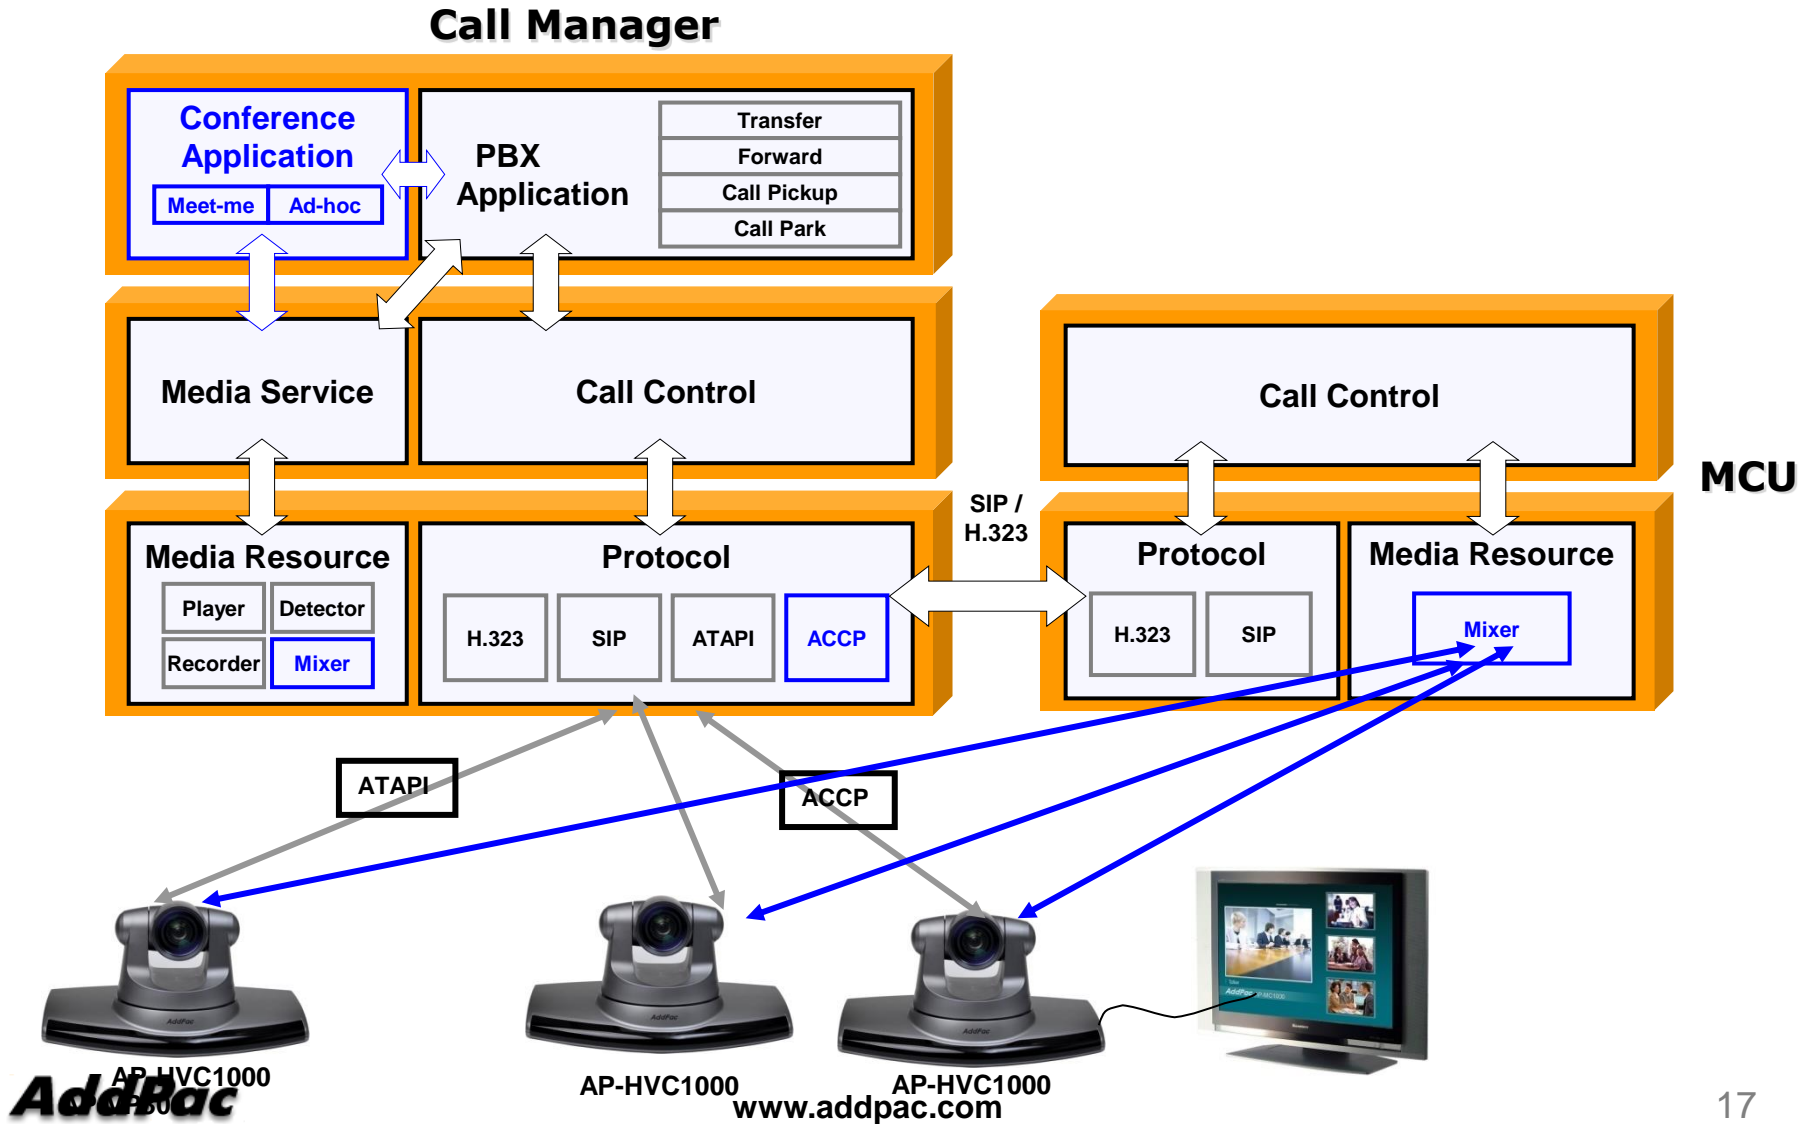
Call Manager

Conference Application

Meet-me

Ad-hoc

PBX Application

Transfer

Forward

Call Pickup

Call Park

Media Service

Call Control

Media Resource

Player

Detector

Recorder

Mixer

Protocol

H.323

SIP

ATAPI

ACCP

SIP / H.323

Call Control

MCU

Protocol

H.323

SIP

Media Resource

Mixer

ATAPI

ACCP

AP-HVC1000

AP-HVC1000

AP-HVC1000

AddPac

www.addpac.com

17